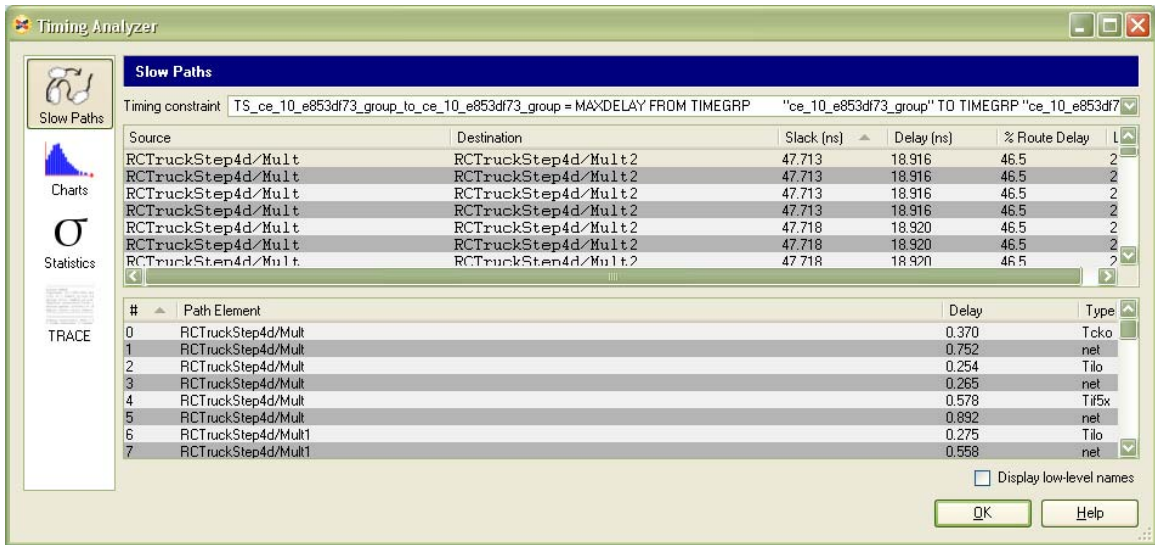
Timing Analyzer

Slow Paths

Charts

Statistics

TRACE

Slow Paths

Timing constraint TS_ce_10_e853df73_group_to_ce_10_e853df73_group = MAXDELAY FROM TIMEGRP "ce_10_e853df73_group" TO TIMEGRP "ce_10_e853df7

| Source | Destination | Slack (ns) | Delay (ns) | % Route Delay | L |
|---|---|---|---|---|---|
| RCTruckStep4d/Mult | RCTruckStep4d/Mult2 | 47.713 | 18.916 | 46.5 | 2 |
| RCTruckStep4d/Mult | RCTruckStep4d/Mult2 | 47.713 | 18.916 | 46.5 | 2 |
| RCTruckStep4d/Mult | RCTruckStep4d/Mult2 | 47.713 | 18.916 | 46.5 | 2 |
| RCTruckStep4d/Mult | RCTruckStep4d/Mult2 | 47.713 | 18.916 | 46.5 | 2 |
| RCTruckStep4d/Mult | RCTruckStep4d/Mult2 | 47.718 | 18.920 | 46.5 | 2 |
| RCTruckStep4d/Mult | RCTruckStep4d/Mult2 | 47.718 | 18.920 | 46.5 | 2 |
| RCTruckStep4d/Mult | RCTruckStep4d/Mult2 | 47.718 | 18.920 | 46.5 | 2 |

| # | Path Element | Delay | Type |
|---|---|---|---|
| 0 | RCTruckStep4d/Mult | 0.370 | Tcko |
| 1 | RCTruckStep4d/Mult | 0.752 | net |
| 2 | RCTruckStep4d/Mult | 0.254 | Tilo |
| 3 | RCTruckStep4d/Mult | 0.265 | net |
| 4 | RCTruckStep4d/Mult | 0.578 | Tif5x |
| 5 | RCTruckStep4d/Mult | 0.892 | net |
| 6 | RCTruckStep4d/Mult1 | 0.275 | Tilo |
| 7 | RCTruckStep4d/Mult1 | 0.558 | net |

Display low-level names

OK

Help